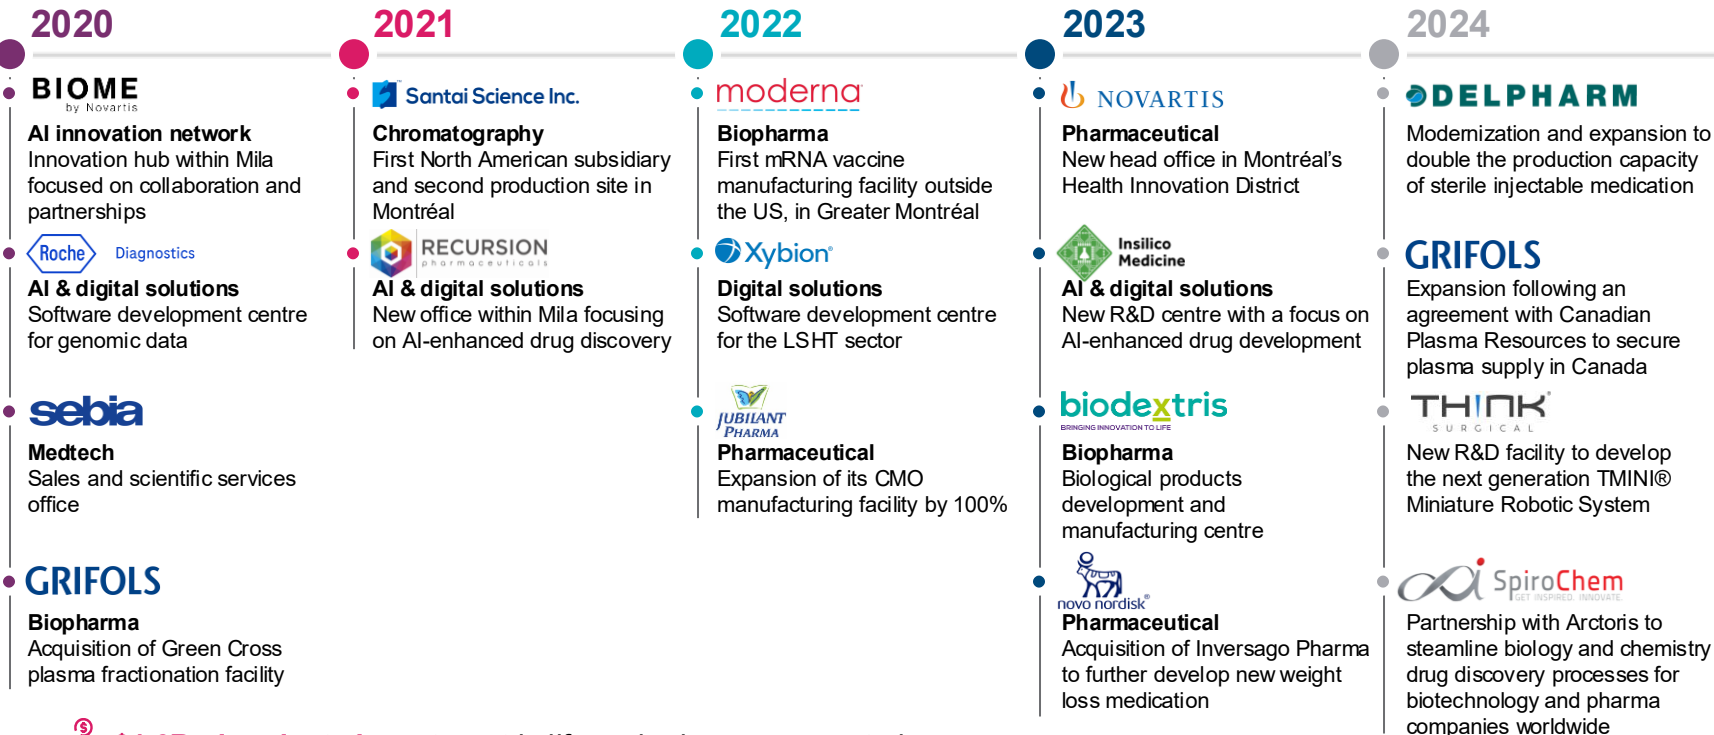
2020

BIOME by Novartis
AI innovation network
Innovation hub within Mila focused on collaboration and partnerships

Roche Diagnostics
AI & digital solutions
Software development centre for genomic data

sebia
Medtech
Sales and scientific services office

GRIFOLS
Biopharma
Acquisition of Green Cross plasma fractionation facility

2021

Santai Science Inc.
Chromatography
First North American subsidiary and second production site in Montréal

RECURSION pharmaceuticals
AI & digital solutions
New office within Mila focusing on AI-enhanced drug discovery

2022

moderna
Biopharma
First mRNA vaccine manufacturing facility outside the US, in Greater Montréal

Xybion
Digital solutions
Software development centre for the LSHT sector

JUBILANT PHARMA
Pharmaceutical
Expansion of its CMO manufacturing facility by 100%

2023

NOVARTIS
Pharmaceutical
New head office in Montréal's Health Innovation District

Insilico Medicine
AI & digital solutions
New R&D centre with a focus on AI-enhanced drug development

biodextris BRINGING INNOVATION TO LIFE
Biopharma
Biological products development and manufacturing centre

novo nordisk
Pharmaceutical
Acquisition of Inversago Pharma to further develop new weight loss medication

2024

DELPHARM
Modernization and expansion to double the production capacity of sterile injectable medication

GRIFOLS
Expansion following an agreement with Canadian Plasma Resources to secure plasma supply in Canada

THINK SURGICAL
New R&D facility to develop the next generation TMINI® Miniature Robotic System

SpiroChem GET INSPIRED. INNOVATE.
Partnership with Arctoris to steamline biology and chemistry drug discovery processes for biotechnology and pharma companies worldwide

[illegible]